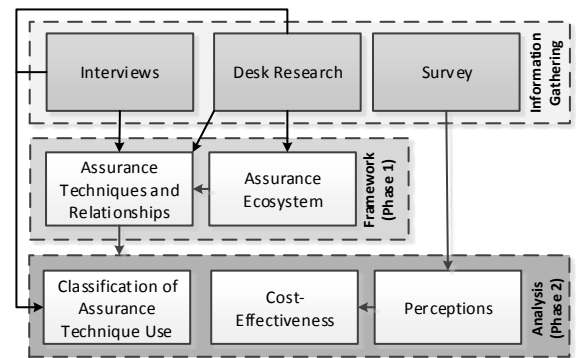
Interviews

Desk Research

Survey

Information Gathering

Assurance Techniques and Relationships

Assurance Ecosystem

Framework (Phase 1)

Classification of Assurance Technique Use

Cost-Effectiveness

Perceptions

Analysis (Phase 2)